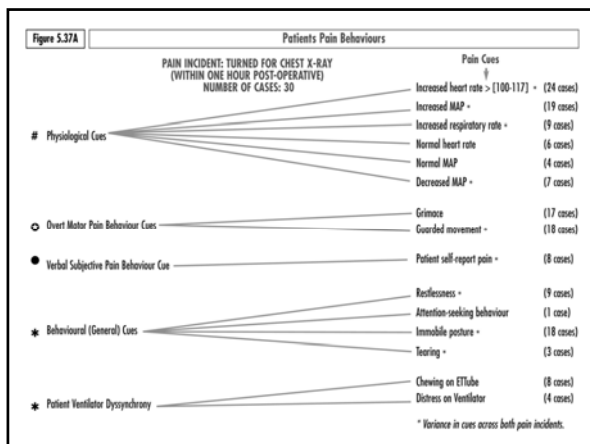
Figure 5.37A

Patients Pain Behaviours

PAIN INCIDENT: TURNED FOR CHEST X-RAY (WITHIN ONE HOUR POST-OPERATIVE) NUMBER OF CASES: 30

Pain Cues

# Physiological Cues

Increased heart rate > [100-117] * (24 cases)
Increased MAP * (19 cases)
Increased respiratory rate * (9 cases)
Normal heart rate (6 cases)
Normal MAP (4 cases)
Decreased MAP * (7 cases)

○ Overt Motor Pain Behaviour Cues

Grimace (17 cases)
Guarded movement * (18 cases)

● Verbal Subjective Pain Behaviour Cue

Patient self-report pain * (8 cases)

* Behavioural (General) Cues

Restlessness * (9 cases)
Attention-seeking behaviour (1 case)
Immobile posture * (18 cases)
Tearing * (3 cases)

* Patient Ventilator Dyssynchrony

Chewing on ETTube (8 cases)
Distress on Ventilator (4 cases)

* Variance in cues across both pain incidents.